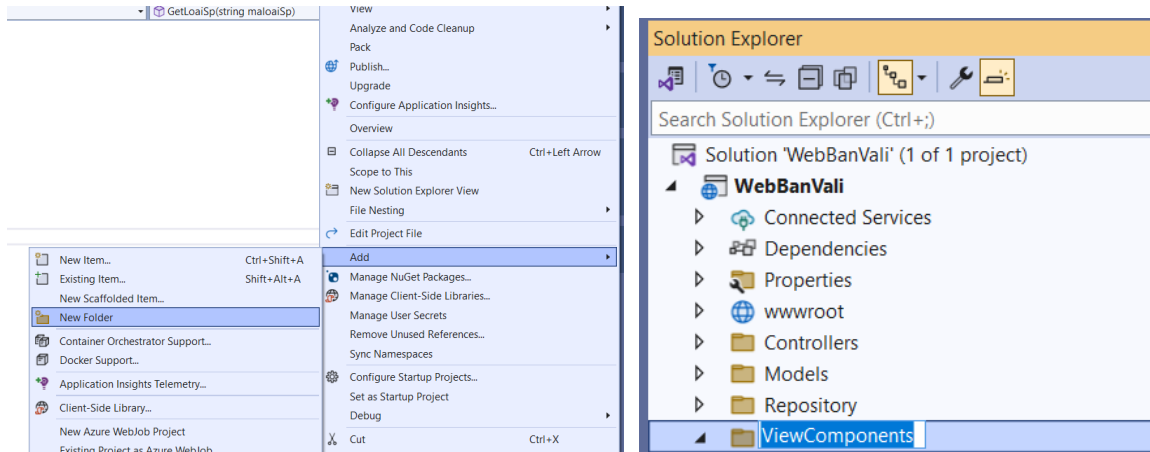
GetLoaiSp(string maloaiSp)

View
Analyze and Code Cleanup
Pack
Publish...
Upgrade
Configure Application Insights...
Overview
Collapse All Descendants Ctrl+Left Arrow
Scope to This
New Solution Explorer View
File Nesting
Edit Project File
Add
Manage NuGet Packages...
Manage Client-Side Libraries...
Manage User Secrets
Remove Unused References...
Sync Namespaces
Configure Startup Projects...
Set as Startup Project
Debug
Cut Ctrl+X

New Item... Ctrl+Shift+A
Existing Item... Shift+Alt+A
New Scaffolded Item...
New Folder
Container Orchestrator Support...
Docker Support...
Application Insights Telemetry...
Client-Side Library...
New Azure WebJob Project
Existing Project as Azure WebJob

Solution Explorer
Search Solution Explorer (Ctrl+;)
Solution 'WebBanVali' (1 of 1 project)
WebBanVali
Connected Services
Dependencies
Properties
wwwroot
Controllers
Models
Repository
ViewComponents